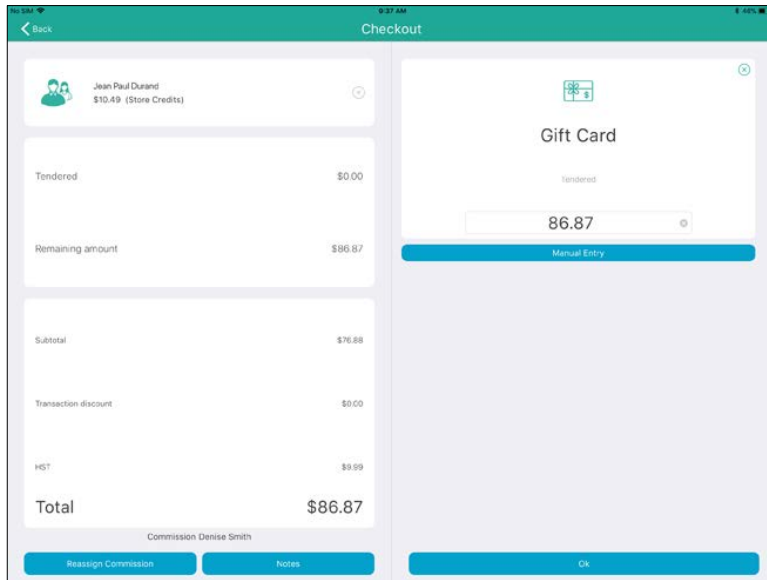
No SIM
9:37 AM
46%

Back
Checkout

Jean Paul Durand
$10.49 (Store Credits)

Tendered $0.00

Remaining amount $86.87

Subtotal $76.88

Transaction discount $0.00

HST $9.99

Total $86.87

Commission Denise Smith

Reassign Commission
Notes

Gift Card

Tendered

86.87

Manual Entry

Ok